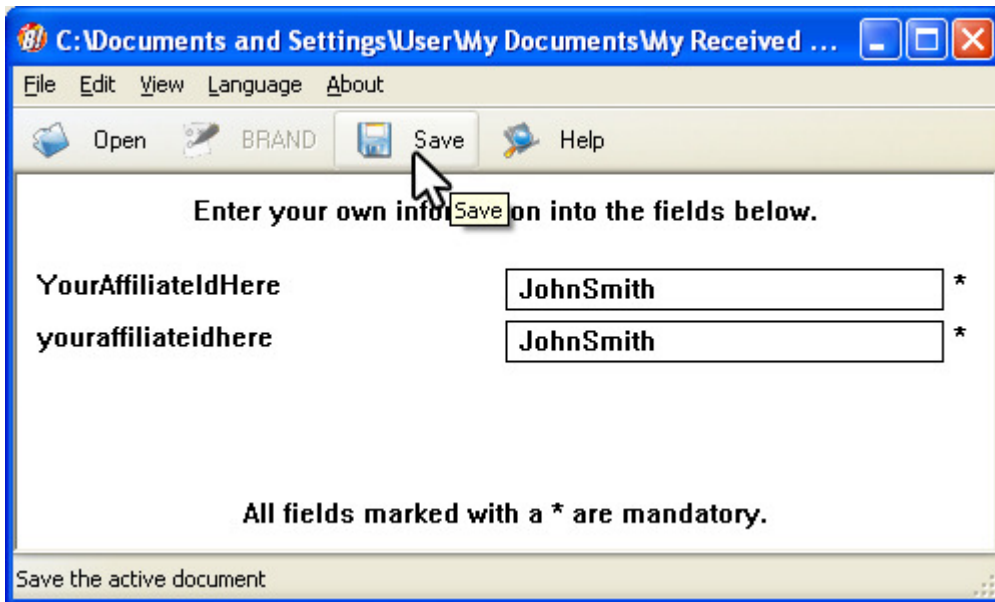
C:\Documents and Settings\User\My Documents\My Received ...

File Edit View Language About

Open BRAND Save Help

Enter your own info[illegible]on into the fields below.

Save

YourAffiliateIdHere JohnSmith *

youraffiliateidhere JohnSmith *

All fields marked with a * are mandatory.

Save the active document